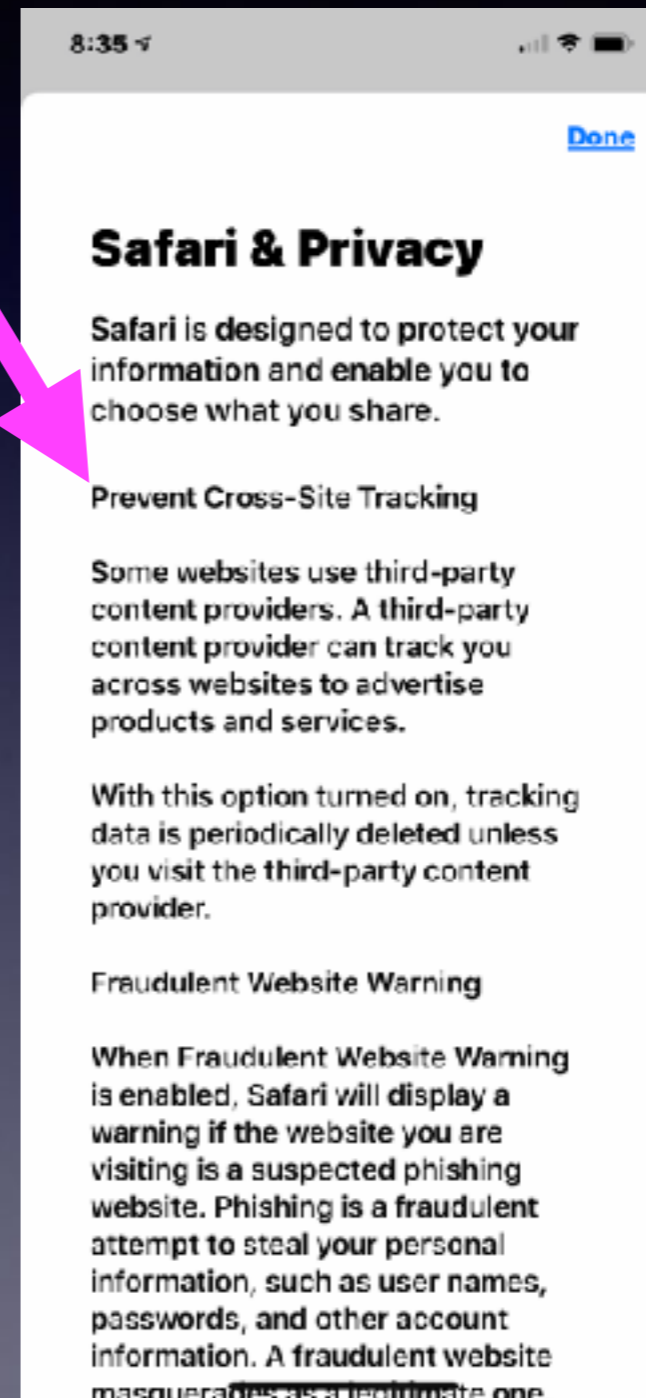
8:35

Done

Safari & Privacy

Safari is designed to protect your information and enable you to choose what you share.

Prevent Cross-Site Tracking

Some websites use third-party content providers. A third-party content provider can track you across websites to advertise products and services.

With this option turned on, tracking data is periodically deleted unless you visit the third-party content provider.

Fraudulent Website Warning

When Fraudulent Website Warning is enabled, Safari will display a warning if the website you are visiting is a suspected phishing website. Phishing is a fraudulent attempt to steal your personal information, such as user names, passwords, and other account information. A fraudulent website masquera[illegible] one